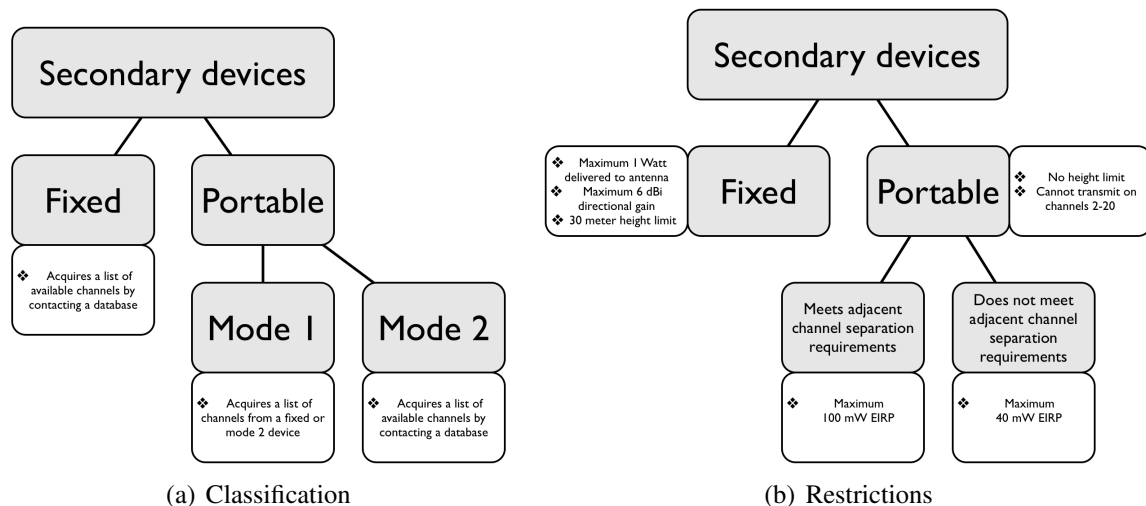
Secondary devices

Fixed

Portable

❖ Acquires a list of available channels by contacting a database

Mode 1

Mode 2

❖ Acquires a list of channels from a fixed or mode 2 device

❖ Acquires a list of available channels by contacting a database

(a) Classification

Secondary devices

❖ Maximum 1 Watt delivered to antenna
❖ Maximum 6 dBi directional gain
❖ 30 meter height limit

Fixed

Portable

❖ No height limit
❖ Cannot transmit on channels 2-20

Meets adjacent channel separation requirements

Does not meet adjacent channel separation requirements

❖ Maximum 100 mW EIRP

❖ Maximum 40 mW EIRP

(b) Restrictions